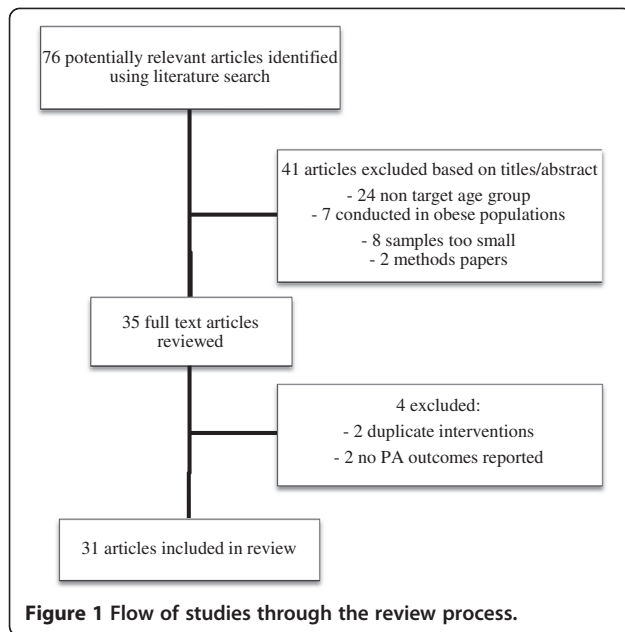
76 potentially relevant articles identified using literature search

41 articles excluded based on titles/abstract
- 24 non target age group
- 7 conducted in obese populations
- 8 samples too small
- 2 methods papers

35 full text articles reviewed

4 excluded:
- 2 duplicate interventions
- 2 no PA outcomes reported

31 articles included in review

Figure 1 Flow of studies through the review process.